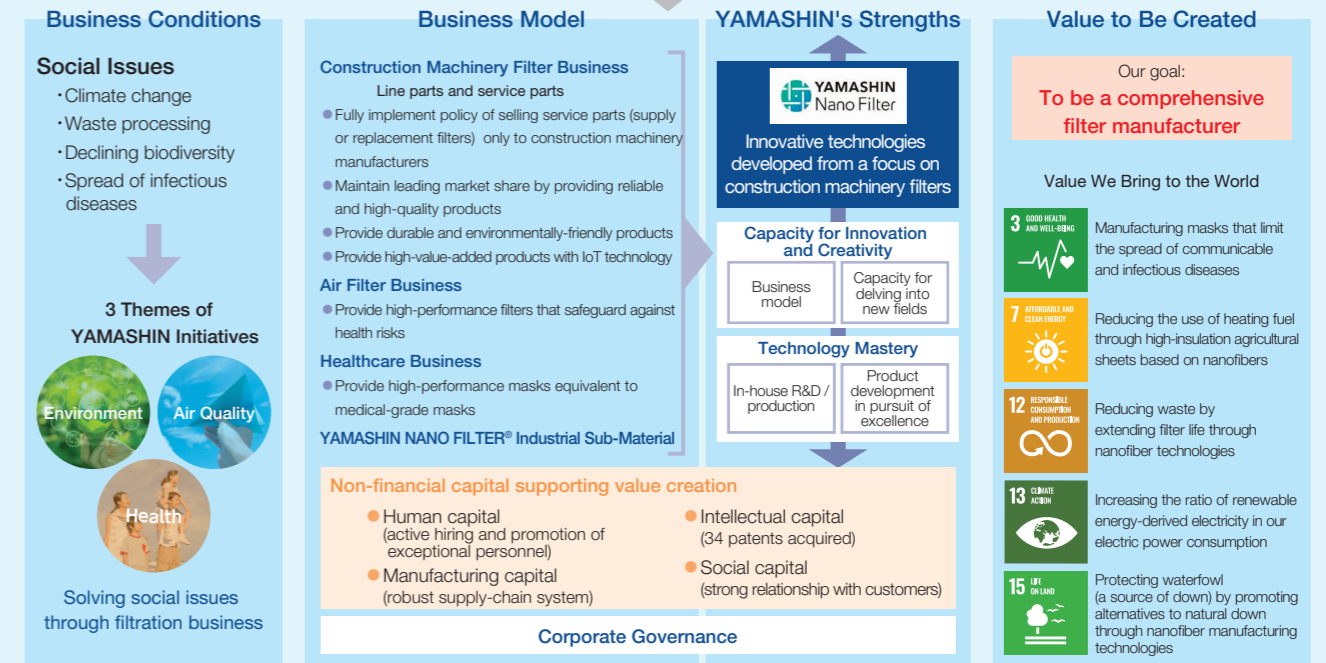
Business Conditions

Social Issues
・Climate change
・Waste processing
・Declining biodiversity
・Spread of infectious diseases

3 Themes of YAMASHIN Initiatives

Environment
Air Quality
Health

Solving social issues through filtration business

Business Model

Construction Machinery Filter Business
Line parts and service parts
● Fully implement policy of selling service parts (supply or replacement filters) only to construction machinery manufacturers
● Maintain leading market share by providing reliable and high-quality products
● Provide durable and environmentally-friendly products
● Provide high-value-added products with IoT technology

Air Filter Business
● Provide high-performance filters that safeguard against health risks

Healthcare Business
● Provide high-performance masks equivalent to medical-grade masks

YAMASHIN NANO FILTER® Industrial Sub-Material

YAMASHIN's Strengths

YAMASHIN Nano Filter

Innovative technologies developed from a focus on construction machinery filters

Capacity for Innovation and Creativity
Business model
Capacity for delving into new fields

Technology Mastery
In-house R&D / production
Product development in pursuit of excellence

Non-financial capital supporting value creation
● Human capital
(active hiring and promotion of exceptional personnel)
● Manufacturing capital
(robust supply-chain system)
● Intellectual capital
(34 patents acquired)
● Social capital
(strong relationship with customers)

Corporate Governance

Value to Be Created

Our goal:
To be a comprehensive filter manufacturer

Value We Bring to the World

3 GOOD HEALTH AND WELL-BEING
Manufacturing masks that limit the spread of communicable and infectious diseases

7 AFFORDABLE AND CLEAN ENERGY
Reducing the use of heating fuel through high-insulation agricultural sheets based on nanofibers

12 RESPONSIBLE CONSUMPTION AND PRODUCTION
Reducing waste by extending filter life through nanofiber technologies

13 CLIMATE ACTION
Increasing the ratio of renewable energy-derived electricity in our electric power consumption

15 LIFE ON LAND
Protecting waterfowl (a source of down) by promoting alternatives to natural down through nanofiber manufacturing technologies